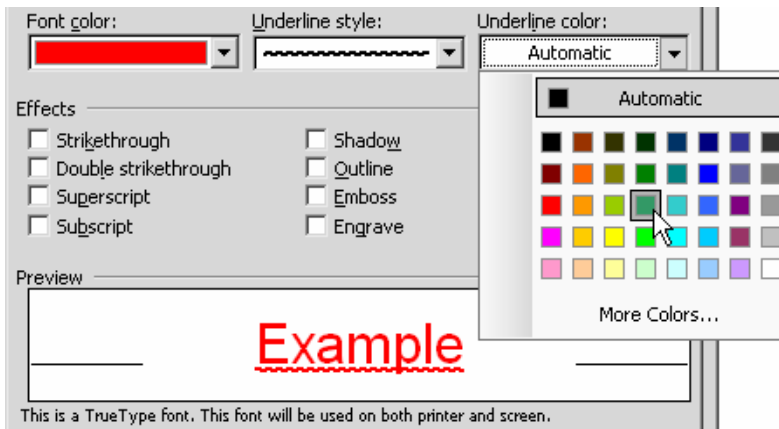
Font color:

Underline style:

Underline color:

Automatic

Automatic

Effects

Strikethrough

Double strikethrough

Superscript

Subscript

Shadow

Outline

Emboss

Engrave

More Colors...

Preview

Example

This is a TrueType font. This font will be used on both printer and screen.